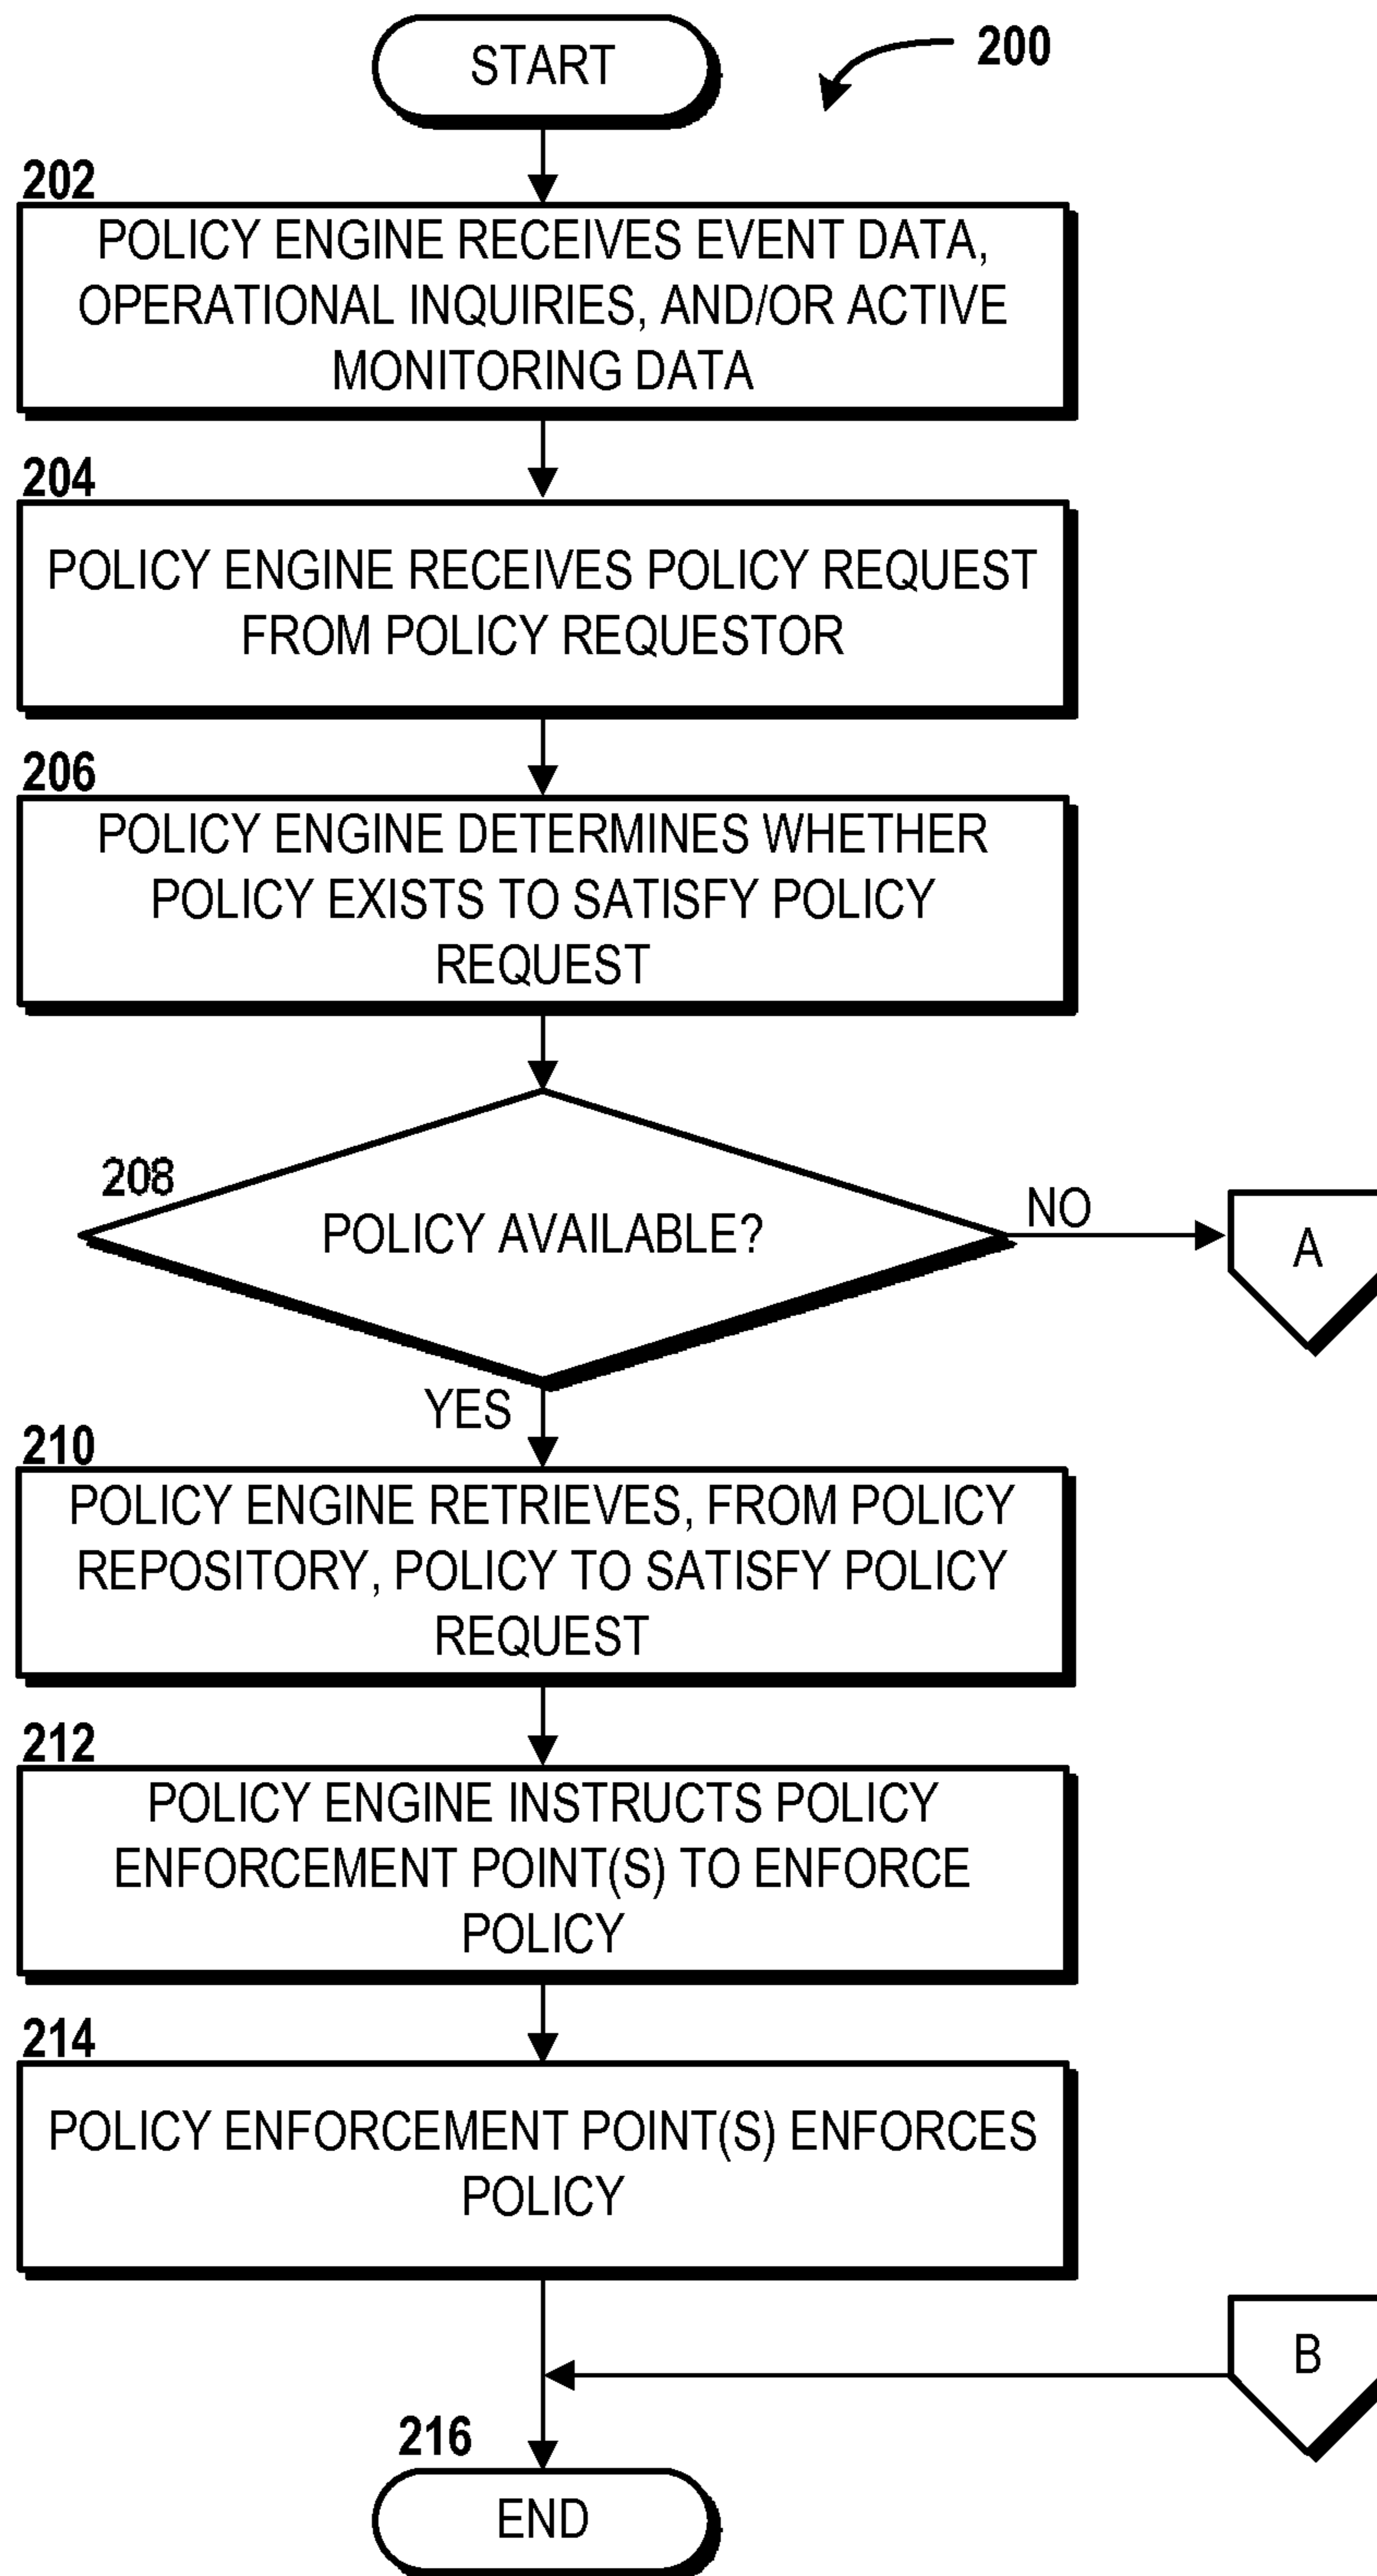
START

200

202
POLICY ENGINE RECEIVES EVENT DATA, OPERATIONAL INQUIRIES, AND/OR ACTIVE MONITORING DATA

204
POLICY ENGINE RECEIVES POLICY REQUEST FROM POLICY REQUESTOR

206
POLICY ENGINE DETERMINES WHETHER POLICY EXISTS TO SATISFY POLICY REQUEST

208
POLICY AVAILABLE?

NO

A

YES

210
POLICY ENGINE RETRIEVES, FROM POLICY REPOSITORY, POLICY TO SATISFY POLICY REQUEST

212
POLICY ENGINE INSTRUCTS POLICY ENFORCEMENT POINT(S) TO ENFORCE POLICY

214
POLICY ENFORCEMENT POINT(S) ENFORCES POLICY

B

216
END